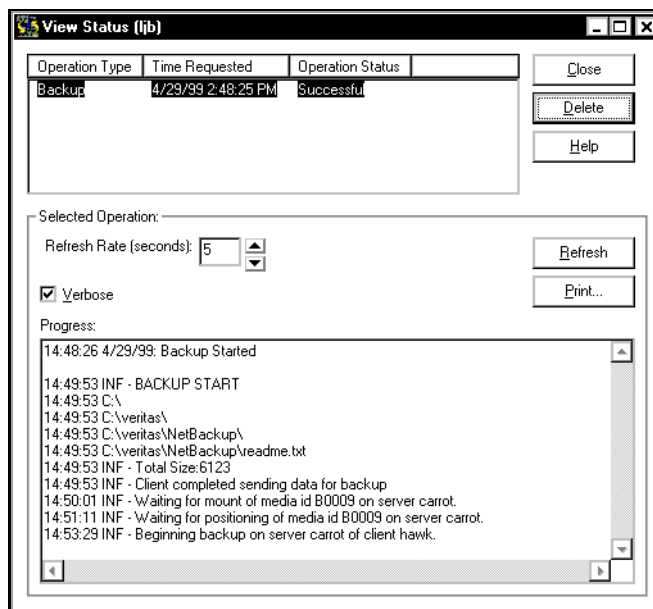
View Status (ljb)

| Operation Type | Time Requested | Operation Status |
|---|---|---|
| Backup | 4/29/99 2:48:25 PM | Successful |

Close

Delete

Help

Selected Operation:

Refresh Rate (seconds): 5

Refresh

Verbose

Print...

Progress:

14:48:26 4/29/99: Backup Started

14:49:53 INF - BACKUP START
14:49:53 C:\
14:49:53 C:\veritas\
14:49:53 C:\veritas\NetBackup\
14:49:53 C:\veritas\NetBackup\readme.txt
14:49:53 INF - Total Size:6123
14:49:53 INF - Client completed sending data for backup
14:50:01 INF - Waiting for mount of media id B0009 on server carrot.
14:51:11 INF - Waiting for positioning of media id B0009 on server carrot.
14:53:29 INF - Beginning backup on server carrot of client hawk.